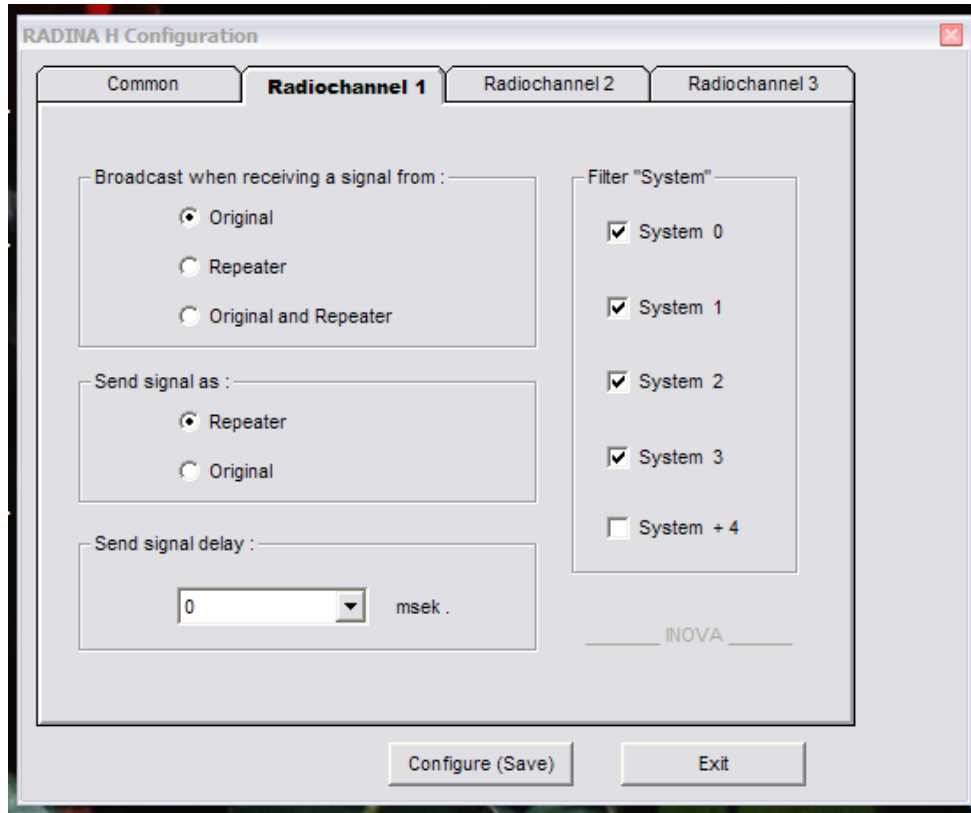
RADINA H Configuration

Common | Radiochannel 1 | Radiochannel 2 | Radiochannel 3

Broadcast when receiving a signal from :
Original
Repeater
Original and Repeater

Send signal as :
Repeater
Original

Send signal delay :
0
msek .

Filter "System"
System 0
System 1
System 2
System 3
System + 4

INOVA

Configure (Save)
Exit